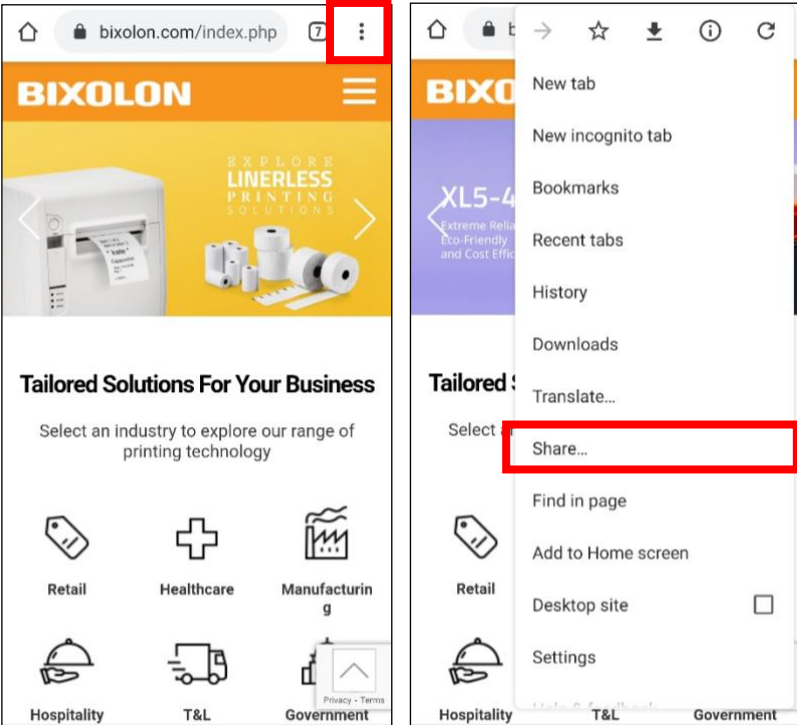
bixolon.com/index.php

7

BIXOLON

EXPLORE
LINERLESS
PRINTING
SOLUTIONS

Tailored Solutions For Your Business

Select an industry to explore our range of printing technology

Retail

Healthcare

Manufacturin g

Hospitality

T&L

Government

Privacy - Terms

b

BIXO

XL5-4

Extreme Relia
Eco-Friendly
and Cost Effic

Tailored S

Select a

Retail

Hospitality

T&L

Government

New tab

New incognito tab

Bookmarks

Recent tabs

History

Downloads

Translate...

Share...

Find in page

Add to Home screen

Desktop site

Settings

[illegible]